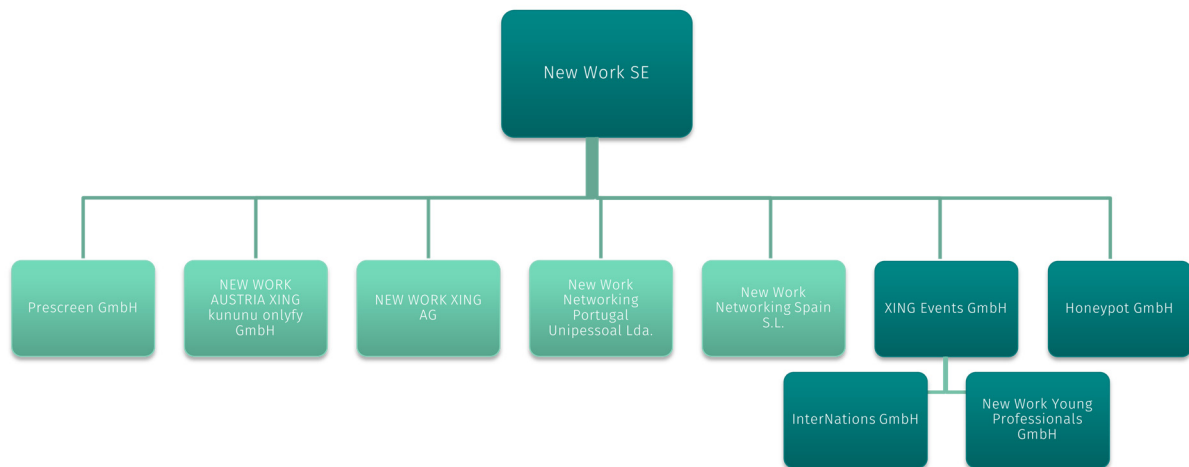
New Work SE

Prescreen GmbH

NEW WORK AUSTRIA XING kununu onlyfy GmbH

NEW WORK XING AG

New Work Networking Portugal Unipessoal Lda.

New Work Networking Spain S.L.

XING Events GmbH

Honeypot GmbH

InterNations GmbH

New Work Young Professionals GmbH